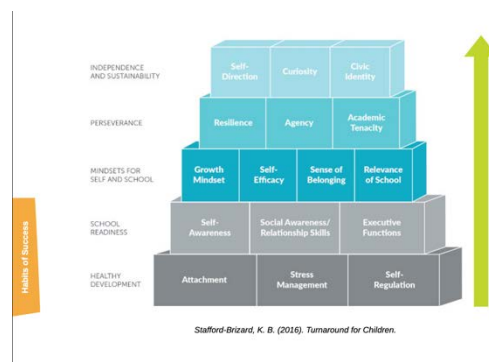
INDEPENDENCE AND SUSTAINABILITY

Self-Direction

Curiosity

Civic Identity

PERSEVERANCE

Resilience

Agency

Academic Tenacity

MINDSETS FOR SELF AND SCHOOL

Growth Mindset

Self-Efficacy

Sense of Belonging

Relevance of School

SCHOOL READINESS

Self-Awareness

Social Awareness/ Relationship Skills

Executive Functions

HEALTHY DEVELOPMENT

Attachment

Stress Management

Self-Regulation

Habits of Success

Stafford-Brizard, K. B. (2016). Turnaround for Children.